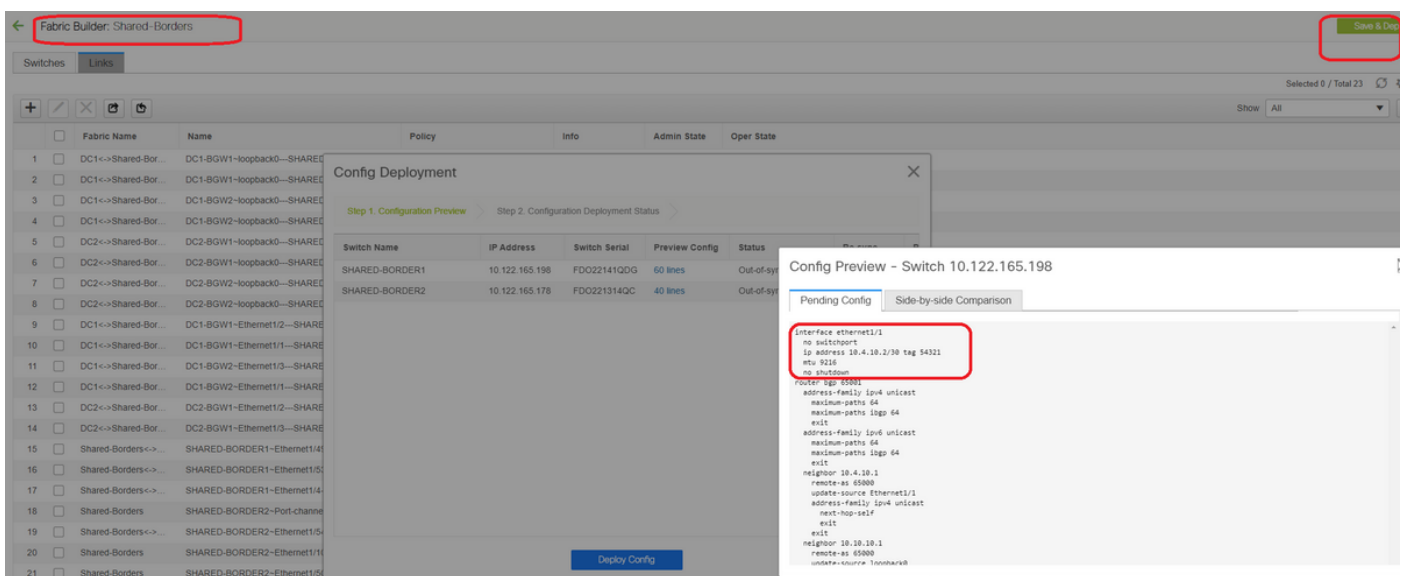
Fabric Builder: Shared-Borders

Save & Dep

Switches Links

Selected 0 / Total 23

Show All

| | Fabric Name | Name | Policy | Info | Admin State | Oper State |
|---|---|---|---|---|---|---|
| 1 | DC1<->Shared-Bor... | DC1-BGW1~loopback0---SHARED | | | | |
| 2 | DC1<->Shared-Bor... | DC1-BGW1~loopback0---SHARED | | | | |
| 3 | DC1<->Shared-Bor... | DC1-BGW2~loopback0---SHARED | | | | |
| 4 | DC1<->Shared-Bor... | DC1-BGW2~loopback0---SHARED | | | | |
| 5 | DC2<->Shared-Bor... | DC2-BGW1~loopback0---SHARED | | | | |
| 6 | DC2<->Shared-Bor... | DC2-BGW1~loopback0---SHARED | | | | |
| 7 | DC2<->Shared-Bor... | DC2-BGW2~loopback0---SHARED | | | | |
| 8 | DC2<->Shared-Bor... | DC2-BGW2~loopback0---SHARED | | | | |
| 9 | DC1<->Shared-Bor... | DC1-BGW1~Ethernet1/2---SHARE | | | | |
| 10 | DC1<->Shared-Bor... | DC1-BGW1~Ethernet1/1---SHARE | | | | |
| 11 | DC1<->Shared-Bor... | DC1-BGW2~Ethernet1/3---SHARE | | | | |
| 12 | DC1<->Shared-Bor... | DC1-BGW2~Ethernet1/1---SHARE | | | | |
| 13 | DC2<->Shared-Bor... | DC2-BGW1~Ethernet1/2---SHARE | | | | |
| 14 | DC2<->Shared-Bor... | DC2-BGW1~Ethernet1/3---SHARE | | | | |
| 15 | Shared-Borders<->... | SHARED-BORDER1~Ethernet1/4 | | | | |
| 16 | Shared-Borders<->... | SHARED-BORDER1~Ethernet1/5 | | | | |
| 17 | Shared-Borders<->... | SHARED-BORDER1~Ethernet1/4 | | | | |
| 18 | Shared-Borders | SHARED-BORDER2~Port-channe | | | | |
| 19 | Shared-Borders<->... | SHARED-BORDER2~Ethernet1/5 | | | | |
| 20 | Shared-Borders | SHARED-BORDER2~Ethernet1/1 | | | | |
| 21 | Shared-Borders | SHARED-BORDER2~Ethernet1/5 | | | | |

Config Deployment

Step 1. Configuration Preview Step 2. Configuration Deployment Status

| Switch Name | IP Address | Switch Serial | Preview Config | Status |
|---|---|---|---|---|
| SHARED-BORDER1 | 10.122.165.198 | FDO22141QDG | 60 lines | Out-of-syr |
| SHARED-BORDER2 | 10.122.165.178 | FDO221314QC | 40 lines | Out-of-syr |

Deploy Config

Config Preview - Switch 10.122.165.198

Pending Config Side-by-side Comparison

interface ethernet1/1
no switchport
ip address 10.4.10.2/30 tag 54321
mtu 9216
no shutdown
router bgp 65001
address-family ipv4 unicast
maximum-paths 64
maximum-paths ibgp 64
exit
address-family ipv6 unicast
maximum-paths 64
maximum-paths ibgp 64
exit
neighbor 10.4.10.1
remote-as 65000
update-source Ethernet1/1
address-family ipv4 unicast
next-hop-self
exit
exit
neighbor 10.10.10.1
remote-as 65000
update-source loopback0